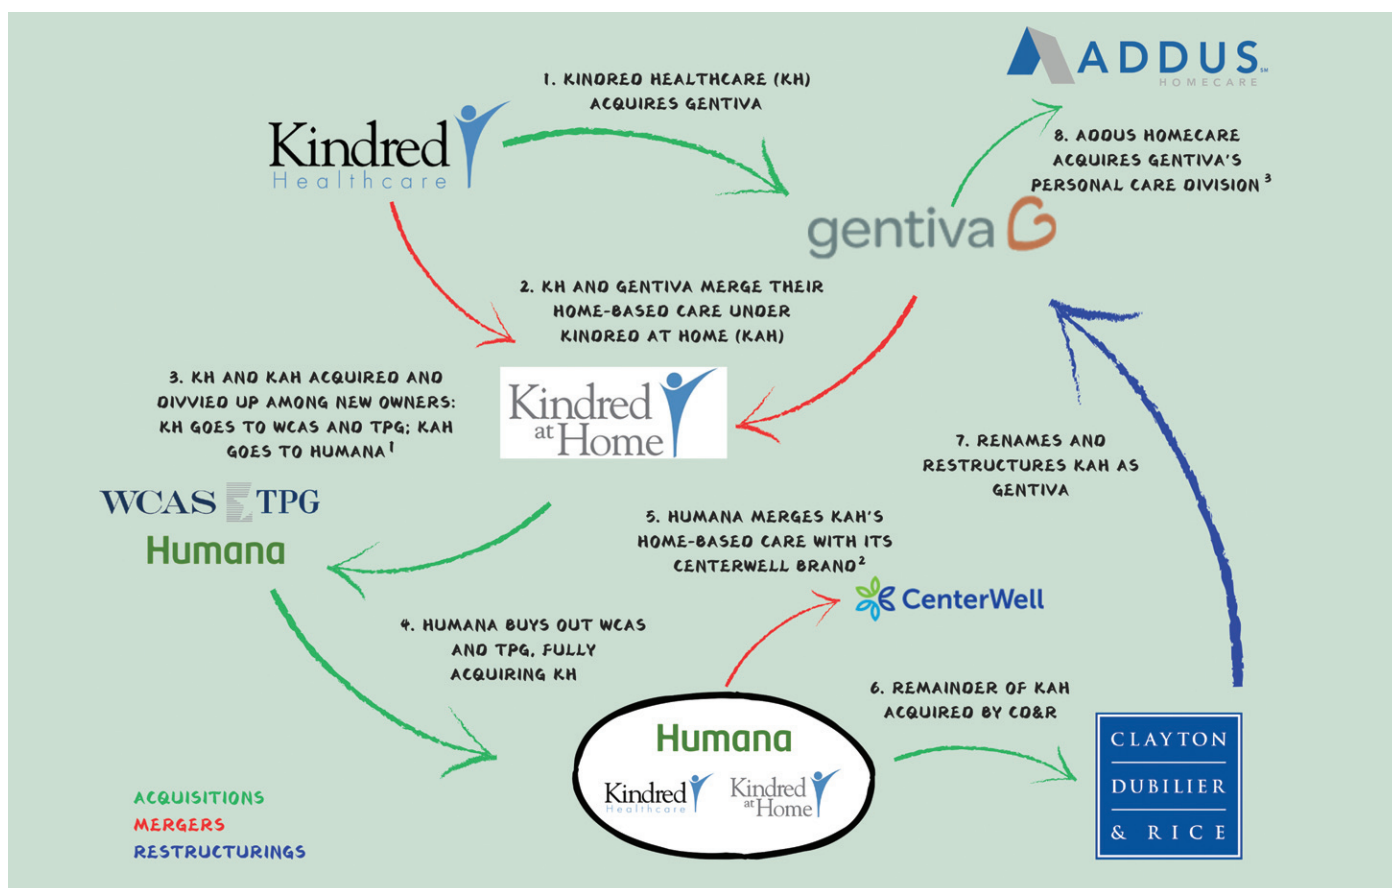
ADDUS HOMECARE

1. KINDRED HEALTHCARE (KH) ACQUIRES GENTIVA

Kindred Healthcare

8. ADDUS HOMECARE ACQUIRES GENTIVA'S PERSONAL CARE DIVISION$^3$

gentiva

2. KH AND GENTIVA MERGE THEIR HOME-BASED CARE UNDER KINDRED AT HOME (KAH)

3. KH AND KAH ACQUIRED AND DIVVIED UP AMONG NEW OWNERS: KH GOES TO WCAS AND TPG; KAH GOES TO HUMANA$^1$

Kindred at Home

7. RENAMES AND RESTRUCTURES KAH AS GENTIVA

WCAS TPG

Humana

5. HUMANA MERGES KAH'S HOME-BASED CARE WITH ITS CENTERWELL BRAND$^2$

CenterWell

4. HUMANA BUYS OUT WCAS AND TPG, FULLY ACQUIRING KH

6. REMAINDER OF KAH ACQUIRED BY CD&R

Humana

Kindred Healthcare

Kindred at Home

CLAYTON DUBILIER & RICE

ACQUISITIONS
MERGERS
RESTRUCTURINGS